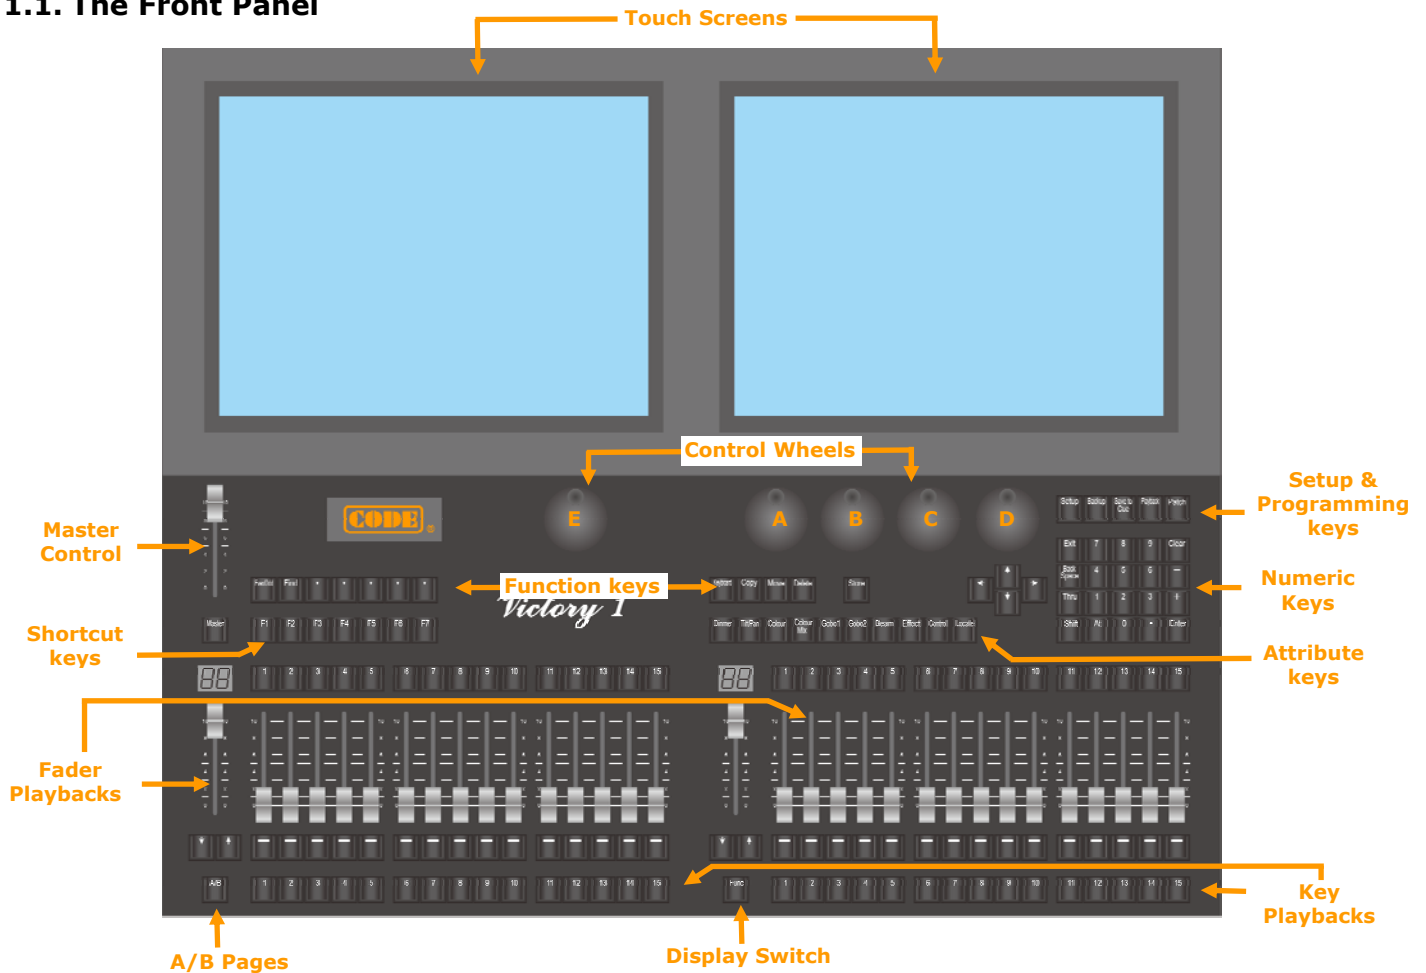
1.1. The Front Panel

Touch Screens

Control Wheels

E A B C D

CODE

Master Control

Function keys

Victory 1

Setup & Programming keys

Numeric Keys

Shortcut keys

Attribute keys

Fader Playbacks

Key Playbacks

A/B Pages

Display Switch

Setup Backup Send to Cue Position Match

Exit 7 8 9 Clear

Back Space 4 5 6 −

Thru 1 2 3 +

Shift At 0 • Enter

Instant Copy Move Delete

Store

Dimmer Tilt/Pan Colour Colour Mix Gobo1 Gobo2 Beam Effect Control Locate

Master

F1 F2 F3 F4 F5 F6 F7

1 2 3 4 5 6 7 8 9 10 11 12 13 14 15

1 2 3 4 5 6 7 8 9 10 11 12 13 14 15

A/B

1 2 3 4 5 6 7 8 9 10 11 12 13 14 15

Func

1 2 3 4 5 6 7 8 9 10 11 12 13 14 15